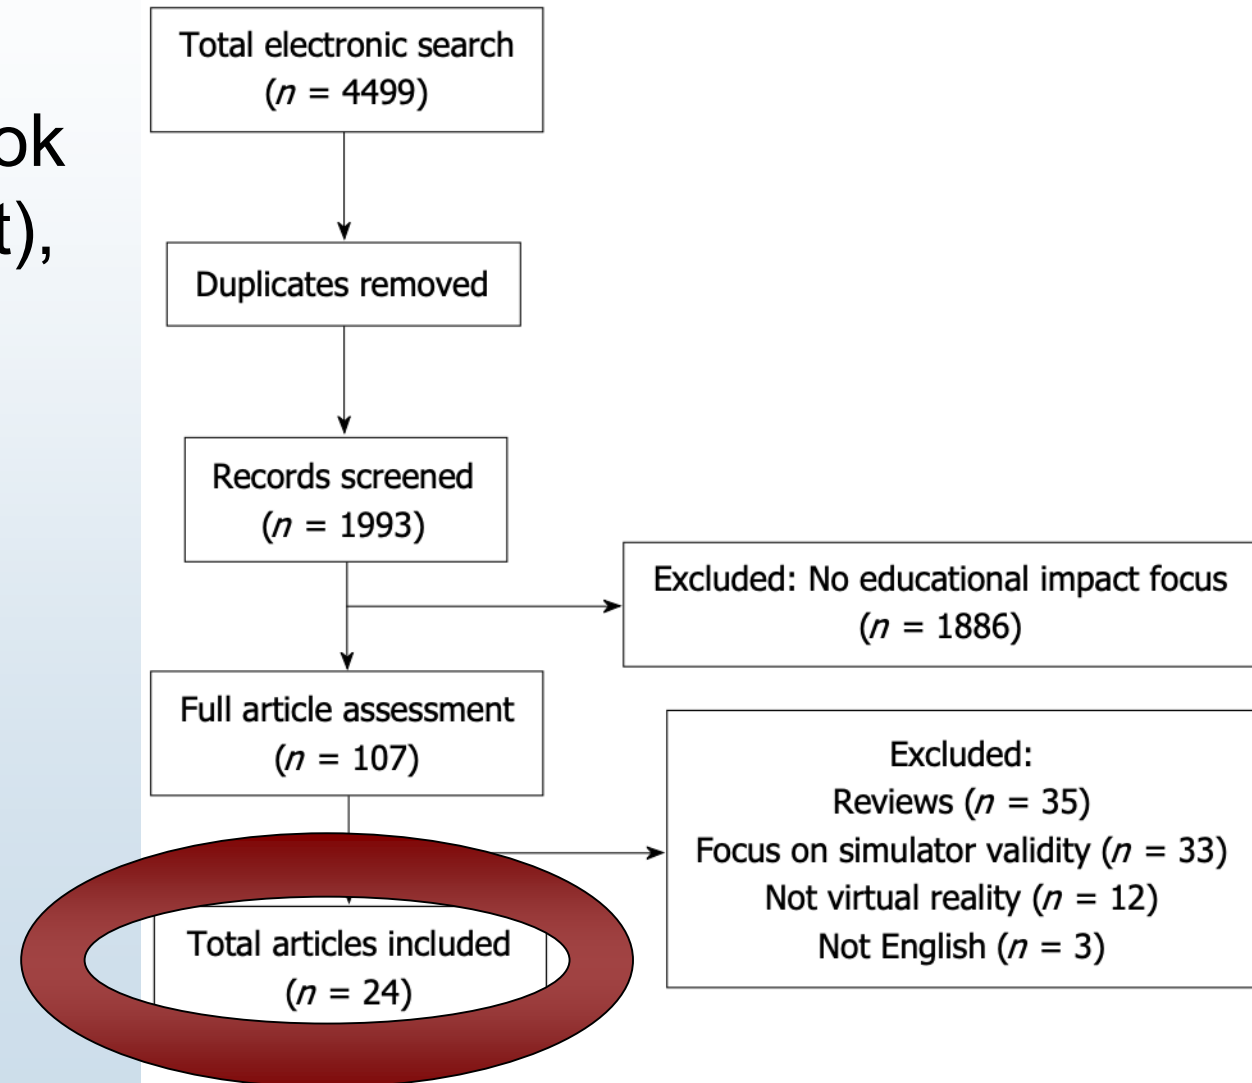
ok
t),

Total electronic search ($n$ = 4499)

Duplicates removed

Records screened ($n$ = 1993)

Excluded: No educational impact focus ($n$ = 1886)

Full article assessment ($n$ = 107)

Excluded:
Reviews ($n$ = 35)
Focus on simulator validity ($n$ = 33)
Not virtual reality ($n$ = 12)
Not English ($n$ = 3)

Total articles included ($n$ = 24)